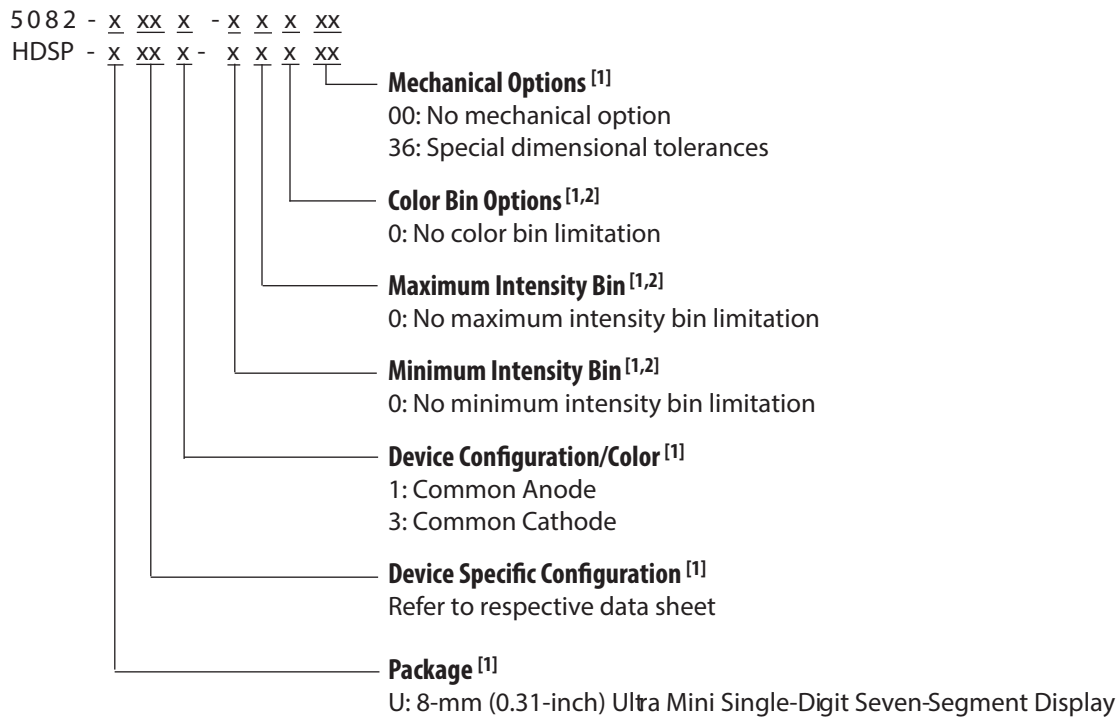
5082 - x xx x - x x x xx
HDSP - x xx x - x x x xx

**Mechanical Options $^{[1]}$**
00: No mechanical option
36: Special dimensional tolerances

**Color Bin Options $^{[1,2]}$**
0: No color bin limitation

**Maximum Intensity Bin $^{[1,2]}$**
0: No maximum intensity bin limitation

**Minimum Intensity Bin $^{[1,2]}$**
0: No minimum intensity bin limitation

**Device Configuration/Color $^{[1]}$**
1: Common Anode
3: Common Cathode

**Device Specific Configuration $^{[1]}$**
Refer to respective data sheet

**Package $^{[1]}$**
U: 8-mm (0.31-inch) Ultra Mini Single-Digit Seven-Segment Display